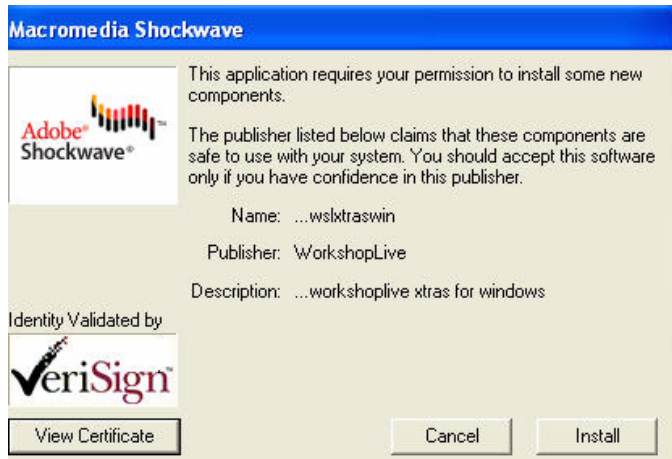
Macromedia Shockwave

Adobe® Shockwave®

This application requires your permission to install some new components.

The publisher listed below claims that these components are safe to use with your system. You should accept this software only if you have confidence in this publisher.

Name: ...wslxtraswin

Publisher: WorkshopLive

Description: ...workshoplive xtras for windows

Identity Validated by

VeriSign™

View Certificate

Cancel

Install